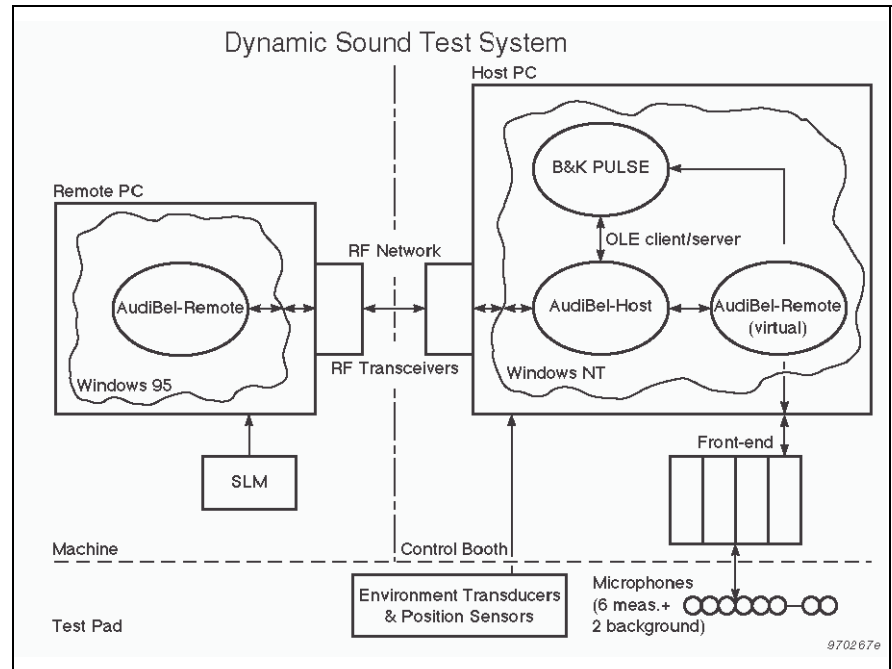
Dynamic Sound Test System

Host PC

B&K PULSE

Remote PC

RF Network

OLE client/server

AudiBel-Remote

AudiBel-Host

AudiBel-Remote (virtual)

Windows 95

RF Transceivers

Windows NT

Front-end

SLM

Machine

Control Booth

Environment Transducers & Position Sensors

Microphones (6 meas.+ 2 background)

Test Pad

970267e